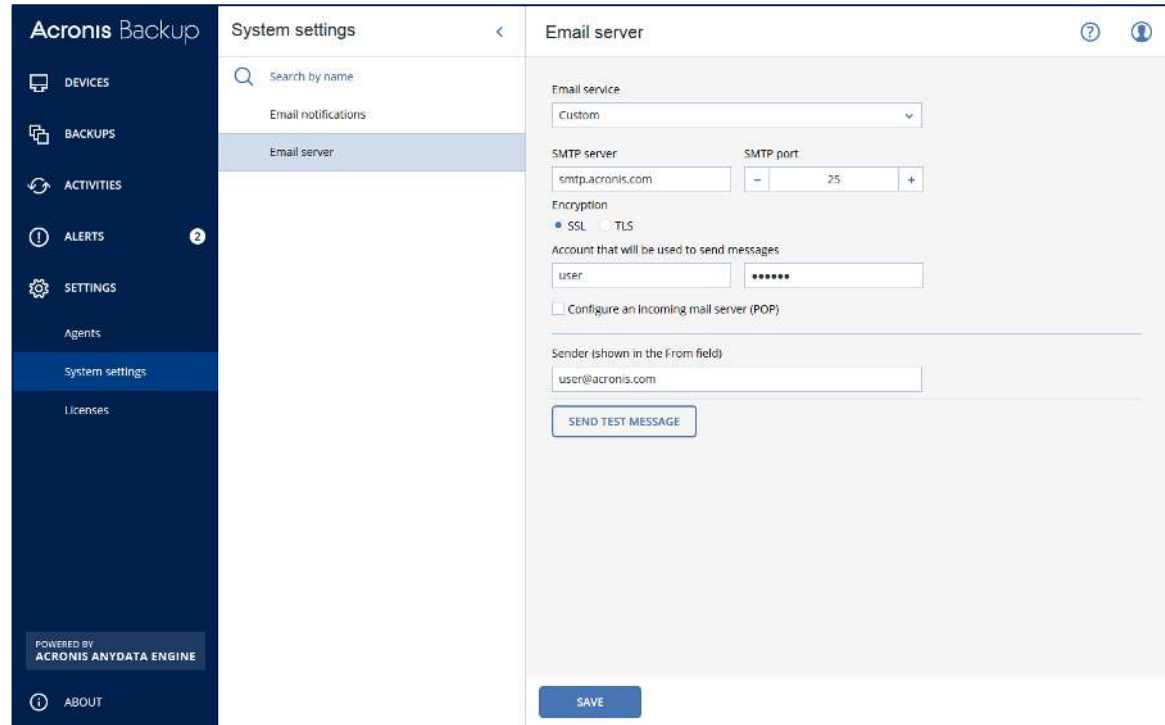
Acronis Backup

DEVICES

BACKUPS

ACTIVITIES

ALERTS 2

SETTINGS

Agents

System settings

Licenses

POWERED BY
ACRONIS ANYDATA ENGINE

ABOUT

System settings <

Search by name

Email notifications

Email server

Email server

Email service

Custom

SMTP server

smtp.acronis.com

SMTP port

− 25 +

Encryption

SSL TLS

Account that will be used to send messages

user

••••••

Configure an incoming mail server (POP)

Sender (shown in the From field)

user@acronis.com

SEND TEST MESSAGE

SAVE